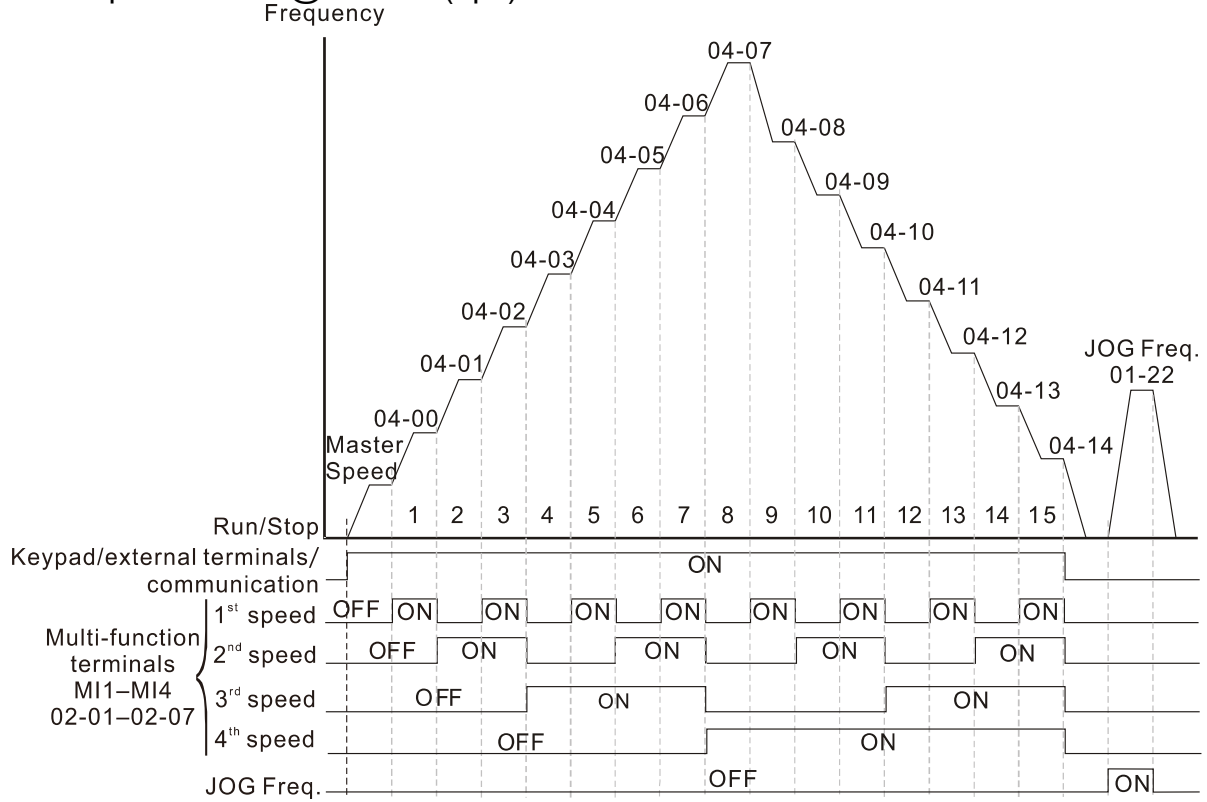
Frequency

04-07
04-06
04-08
04-05
04-09
04-04
04-10
04-03
04-02
04-11
04-12
04-01
JOG Freq.
01-22
04-13
04-00
Master Speed
04-14

Run/Stop
1 2 3 4 5 6 7 8 9 10 11 12 13 14 15

Keypad/external terminals/ communication
ON

Multi-function terminals MI1–MI4 02-01–02-07

$1^{st}$ speed
OFF ON ON ON ON ON ON ON ON

$2^{nd}$ speed
OFF ON ON ON ON

$3^{rd}$ speed
OFF ON ON

$4^{th}$ speed
OFF ON

JOG Freq.
OFF ON